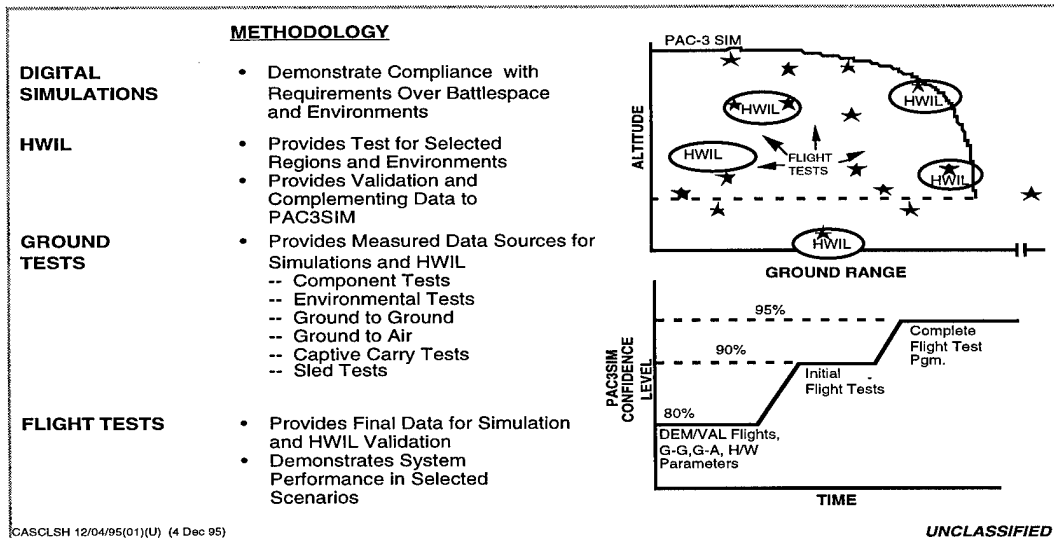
METHODOLOGY

DIGITAL SIMULATIONS
• Demonstrate Compliance with Requirements Over Battlespace and Environments

HWIL
• Provides Test for Selected Regions and Environments
• Provides Validation and Complementing Data to PAC3SIM

GROUND TESTS
• Provides Measured Data Sources for Simulations and HWIL
-- Component Tests
-- Environmental Tests
-- Ground to Ground
-- Ground to Air
-- Captive Carry Tests
-- Sled Tests

FLIGHT TESTS
• Provides Final Data for Simulation and HWIL Validation
• Demonstrates System Performance in Selected Scenarios

PAC-3 SIM
ALTITUDE
HWIL
HWIL
HWIL
FLIGHT TESTS
HWIL
HWIL
GROUND RANGE

PAC3SIM CONFIDENCE LEVEL
95%
90%
80%
Complete Flight Test Pgm.
Initial Flight Tests
DEM/VAL Flights, G-G,G-A, H/W Parameters
TIME

CASCLSH 12/04/95(01)(U) (4 Dec 95)
UNCLASSIFIED